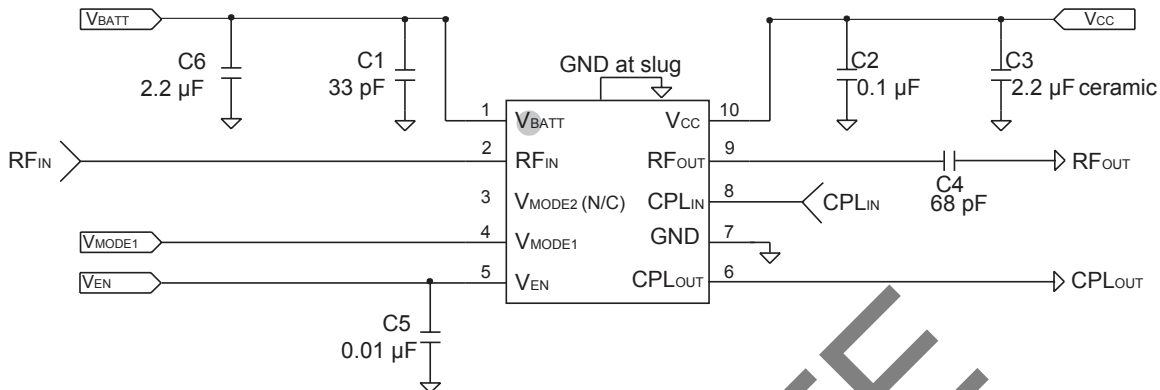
$V_{BATT}$

C6
2.2 µF

C1
33 pF

GND at slug

C2
0.1 µF

C3
2.2 µF ceramic

$V_{CC}$

1 $V_{BATT}$
2 $RF_{IN}$
3 $V_{MODE2}$ (N/C)
4 $V_{MODE1}$
5 $V_{EN}$

$V_{CC}$ 10
$RF_{OUT}$ 9
$CPL_{IN}$ 8
GND 7
$CPL_{OUT}$ 6

$RF_{IN}$

$V_{MODE1}$

$V_{EN}$

C5
0.01 µF

C4
68 pF

$RF_{OUT}$

$CPL_{IN}$

$CPL_{OUT}$